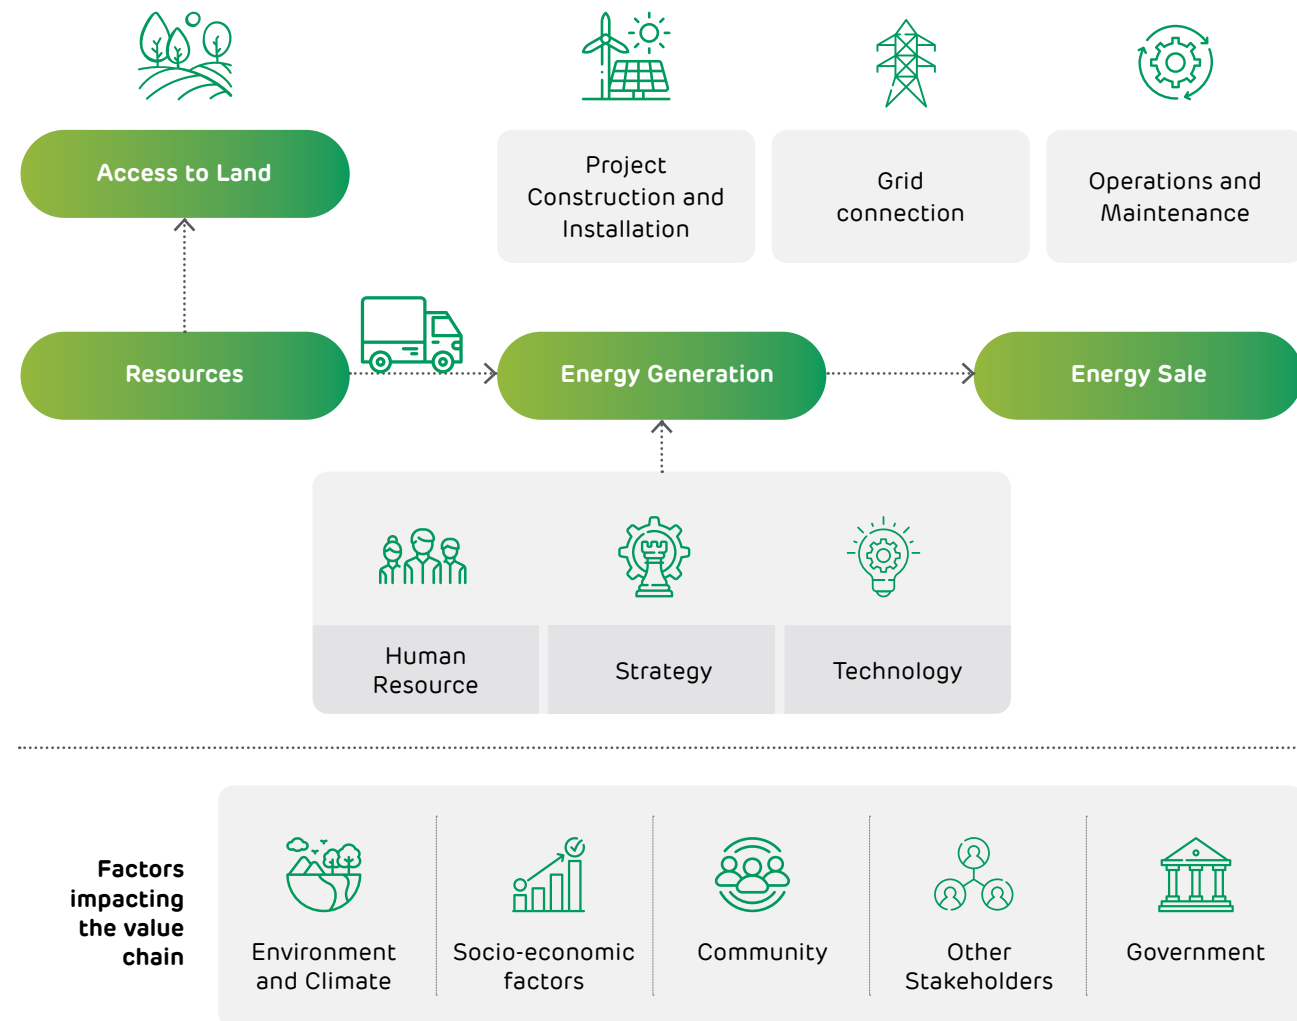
Access to Land

Project Construction and Installation

Grid connection

Operations and Maintenance

Resources

Energy Generation

Energy Sale

Human Resource

Strategy

Technology

Factors impacting the value chain

Environment and Climate

Socio-economic factors

Community

Other Stakeholders

Government